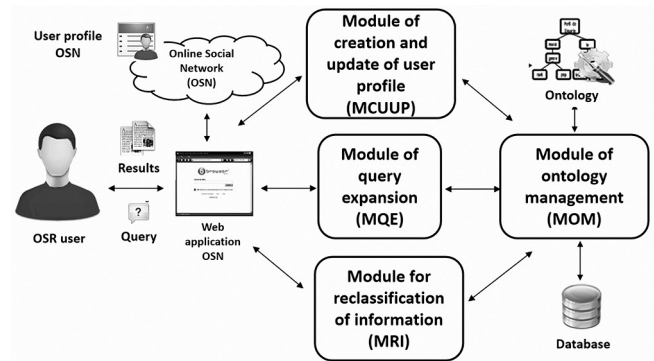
User profile OSN

Online Social Network (OSN)

Module of creation and update of user profile (MCUUP)

Ontology

Results

Module of query expansion (MQE)

Module of ontology management (MOM)

OSR user

Query

Web application OSN

Module for reclassification of information (MRI)

Database